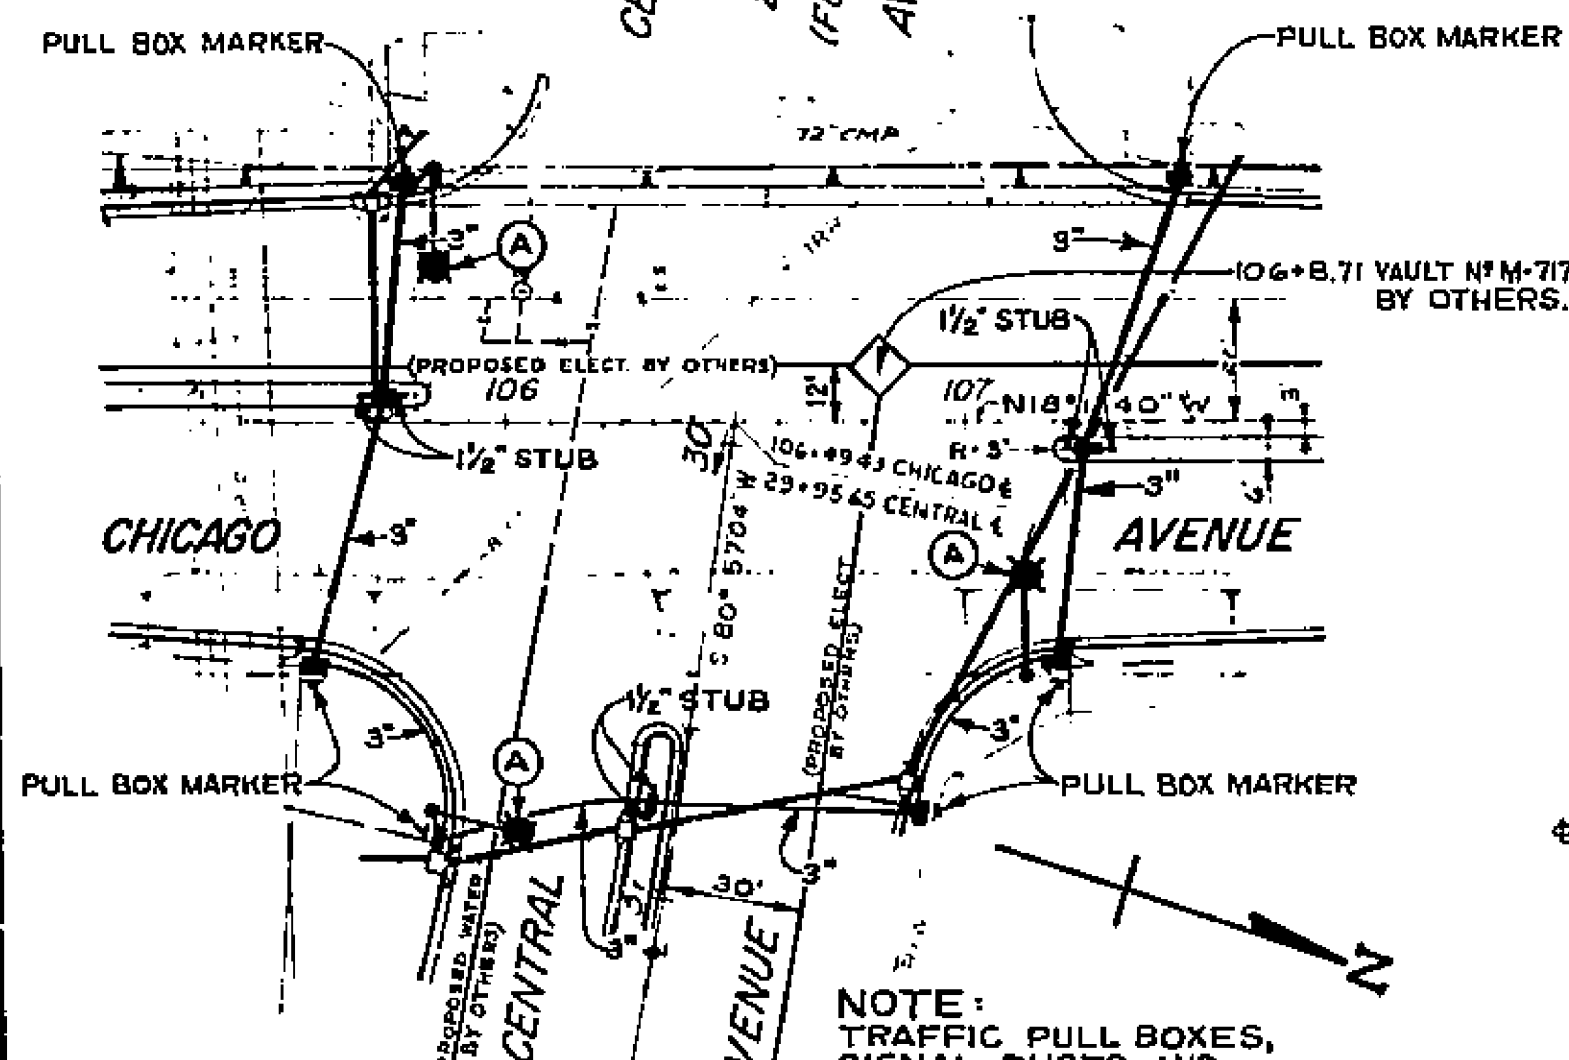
PULL BOX MARKER
PULL BOX MARKER
72" CMP
3"
A
9"
106+8.71 VAULT Nº M-717
BY OTHERS.
1½" STUB
(PROPOSED ELECT. BY OTHERS)
106
12"
107
N18°
40" W
1½" STUB
30'
106+49.43 CHICAGO ℄
29+95.65 CENTRAL ℄
R. 3'
3"
CHICAGO
3"
S 80° 57' 04" W
A
AVENUE
(PROPOSED ELECT. BY OTHERS)
1½" STUB
3"
3"
A
PULL BOX MARKER
PULL BOX MARKER
3"
30'
3"
(PROPOSED WATER BY OTHERS)
CENTRAL
AVENUE
N
NOTE:
TRAFFIC PULL BOXES,
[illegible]